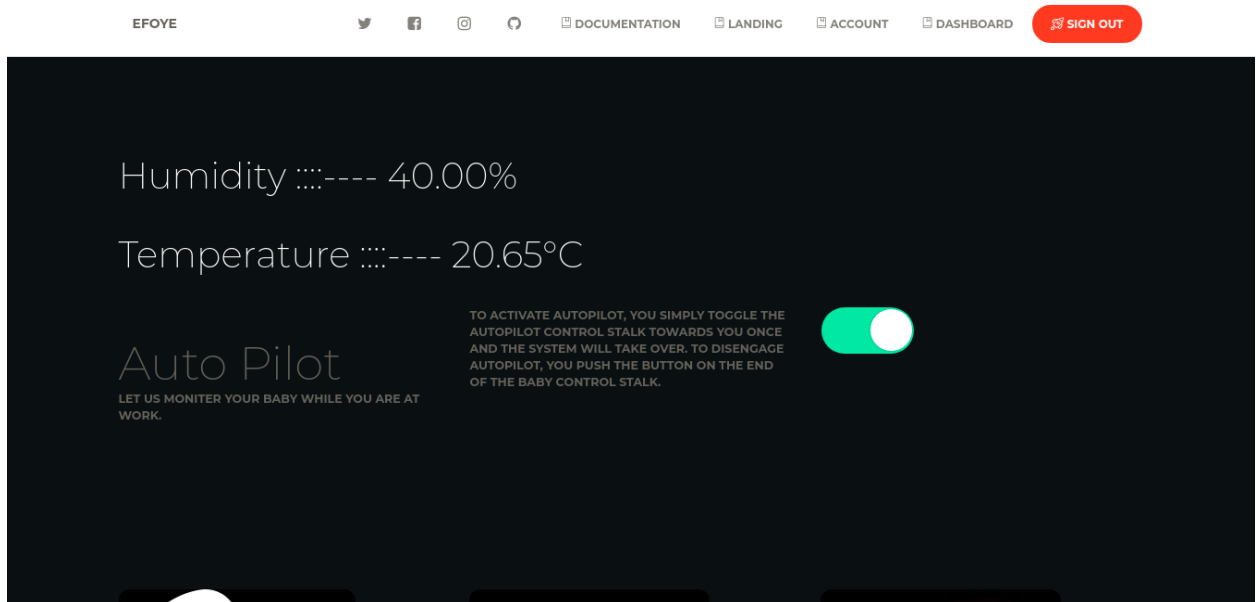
EFOYE

DOCUMENTATION LANDING ACCOUNT DASHBOARD SIGN OUT

Humidity ::::---- 40.00%

Temperature ::::---- 20.65°C

Auto Pilot
LET US MONITER YOUR BABY WHILE YOU ARE AT WORK.

TO ACTIVATE AUTOPILOT, YOU SIMPLY TOGGLE THE AUTOPILOT CONTROL STALK TOWARDS YOU ONCE AND THE SYSTEM WILL TAKE OVER. TO DISENGAGE AUTOPILOT, YOU PUSH THE BUTTON ON THE END OF THE BABY CONTROL STALK.